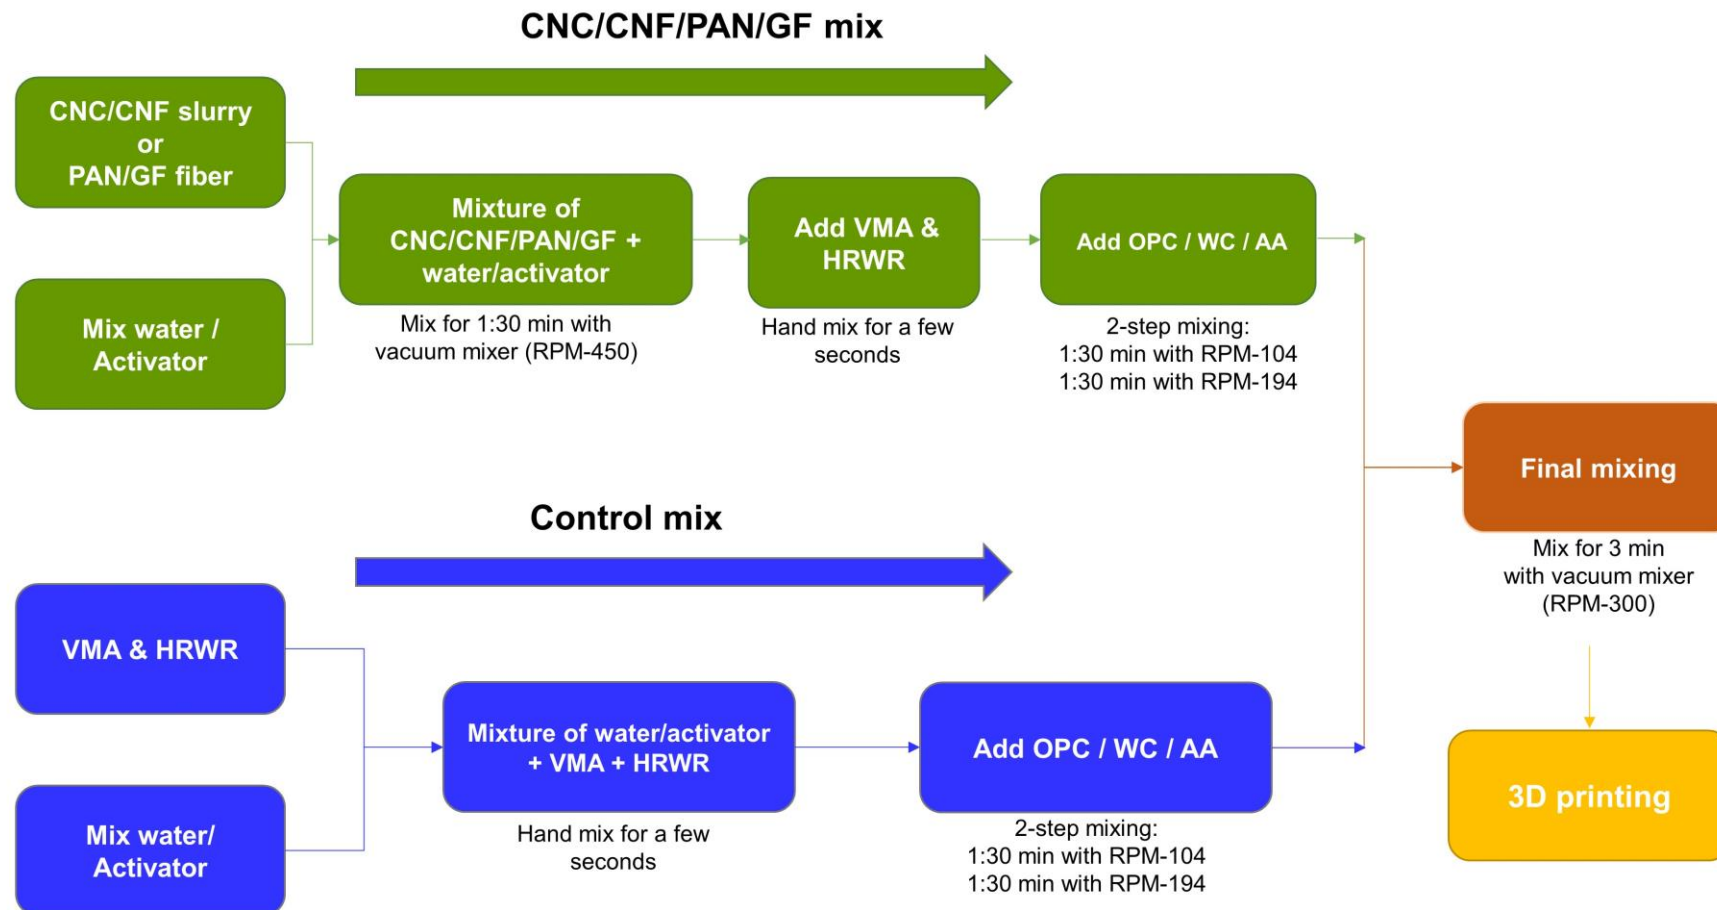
CNC/CNF/PAN/GF mix

CNC/CNF slurry or PAN/GF fiber

Mix water / Activator

Mixture of CNC/CNF/PAN/GF + water/activator

Mix for 1:30 min with vacuum mixer (RPM-450)

Add VMA & HRWR

Hand mix for a few seconds

Add OPC / WC / AA

2-step mixing:
1:30 min with RPM-104
1:30 min with RPM-194

Final mixing

Mix for 3 min with vacuum mixer (RPM-300)

3D printing

Control mix

VMA & HRWR

Mix water/ Activator

Mixture of water/activator + VMA + HRWR

Hand mix for a few seconds

Add OPC / WC / AA

2-step mixing:
1:30 min with RPM-104
1:30 min with RPM-194